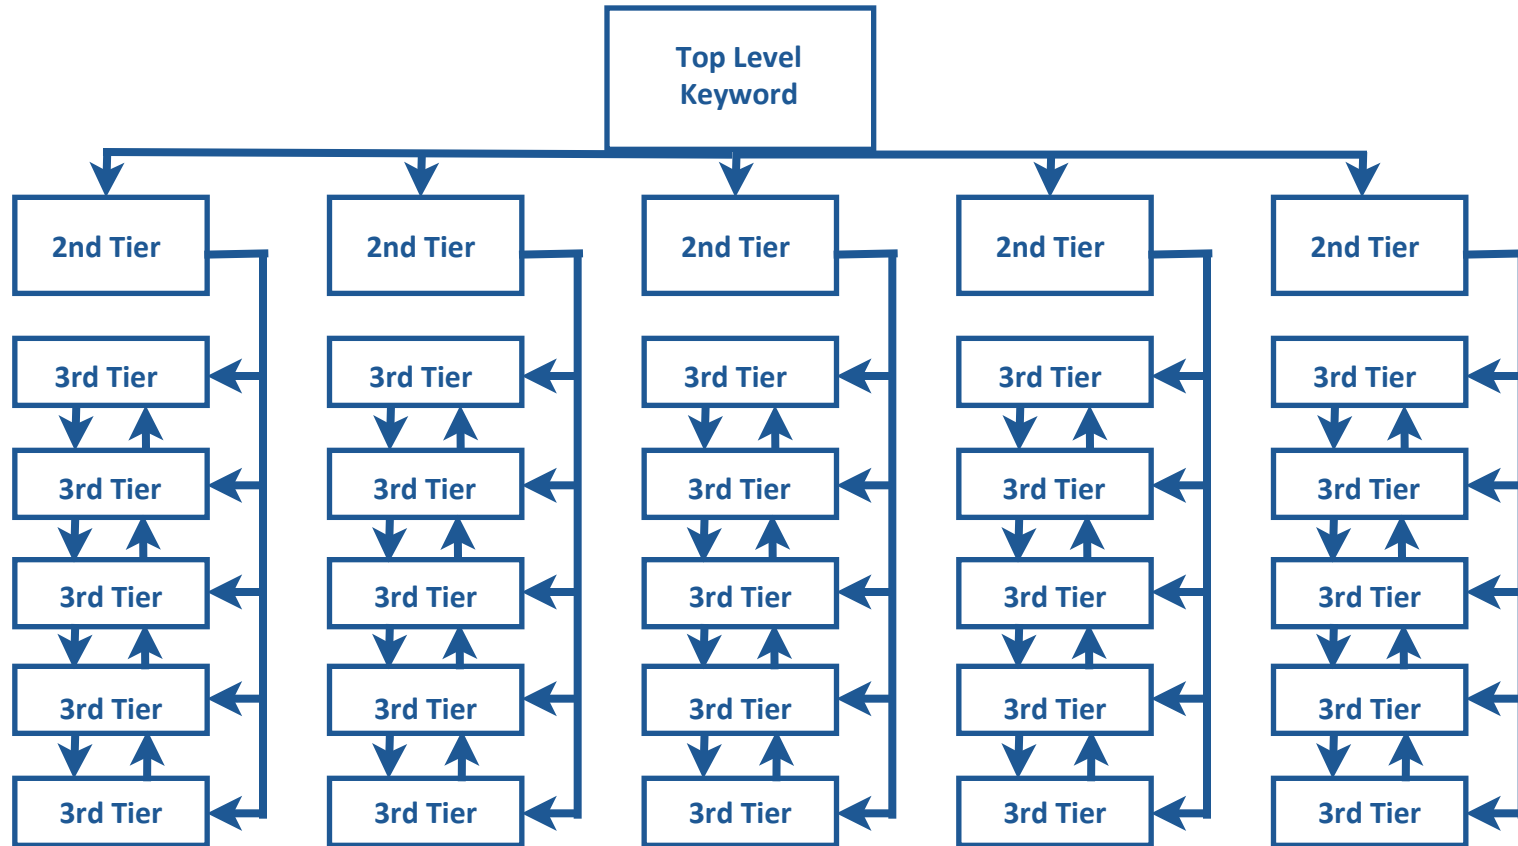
Top Level Keyword

2nd Tier
3rd Tier
3rd Tier
3rd Tier
3rd Tier
3rd Tier

2nd Tier
3rd Tier
3rd Tier
3rd Tier
3rd Tier
3rd Tier

2nd Tier
3rd Tier
3rd Tier
3rd Tier
3rd Tier
3rd Tier

2nd Tier
3rd Tier
3rd Tier
3rd Tier
3rd Tier
3rd Tier

2nd Tier
3rd Tier
3rd Tier
3rd Tier
3rd Tier
3rd Tier